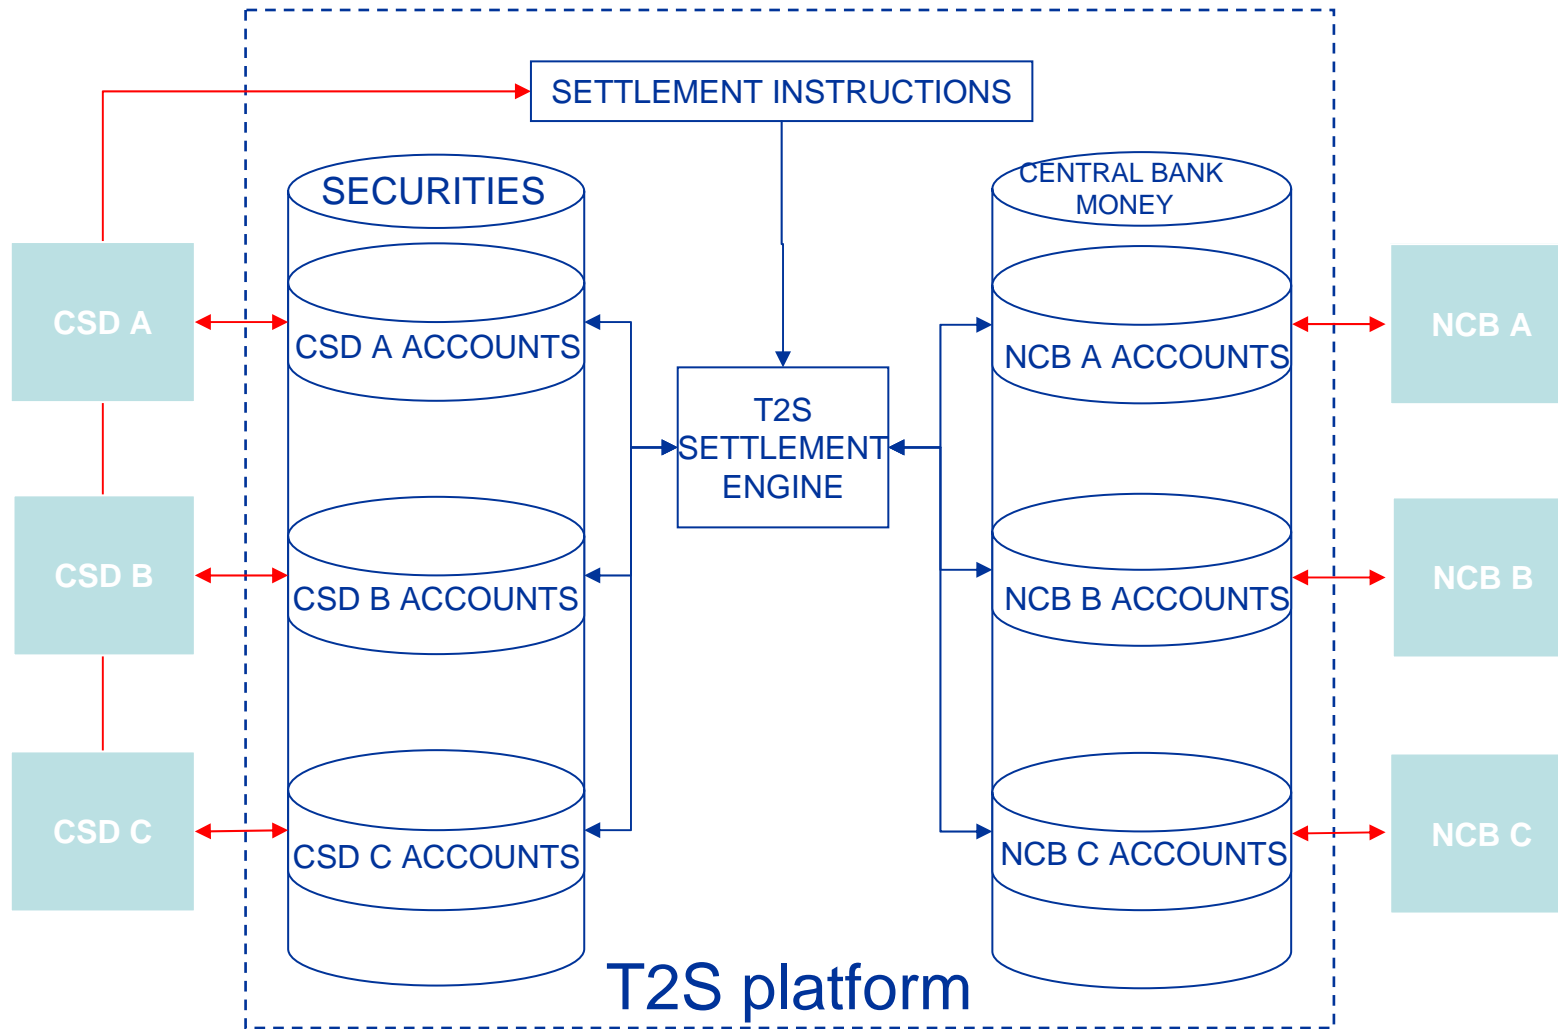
SETTLEMENT INSTRUCTIONS

SECURITIES

CSD A ACCOUNTS

CSD B ACCOUNTS

CSD C ACCOUNTS

CSD A

CSD B

CSD C

T2S SETTLEMENT ENGINE

CENTRAL BANK MONEY

NCB A ACCOUNTS

NCB B ACCOUNTS

NCB C ACCOUNTS

NCB A

NCB B

NCB C

T2S platform